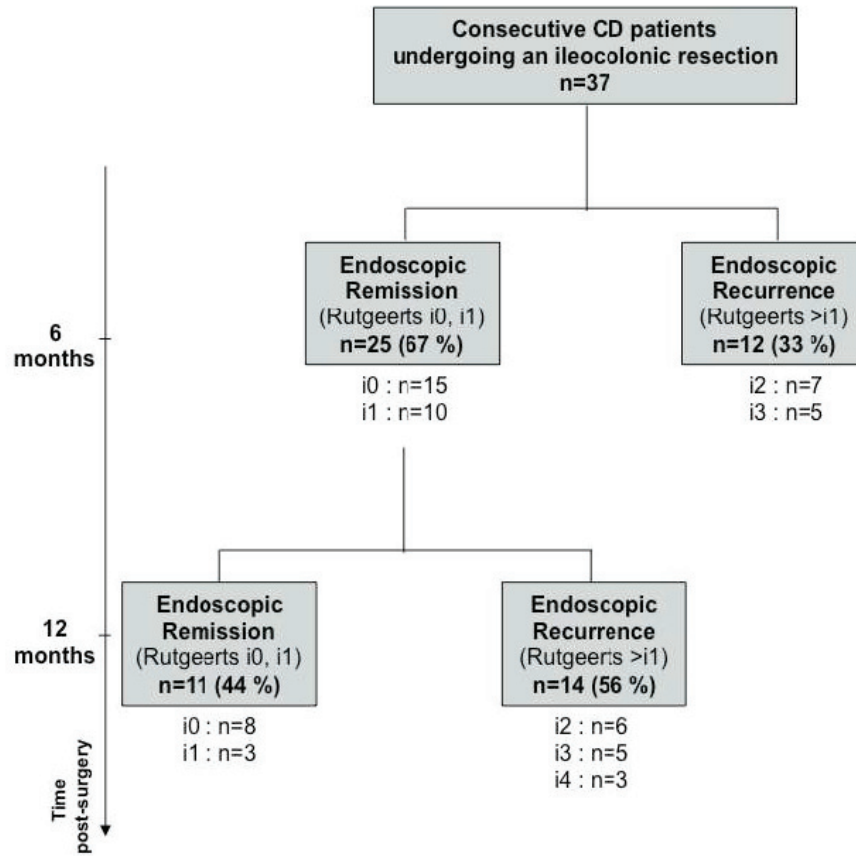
Consecutive CD patients undergoing an ileocolonic resection
n=37

6 months

Endoscopic Remission
(Rutgeerts i0, i1)
n=25 (67 %)

i0 : n=15
i1 : n=10

Endoscopic Recurrence
(Rutgeerts >i1)
n=12 (33 %)

i2 : n=7
i3 : n=5

12 months

Endoscopic Remission
(Rutgeerts i0, i1)
n=11 (44 %)

i0 : n=8
i1 : n=3

Endoscopic Recurrence
(Rutgeerts >i1)
n=14 (56 %)

i2 : n=6
i3 : n=5
i4 : n=3

Time post-surgery